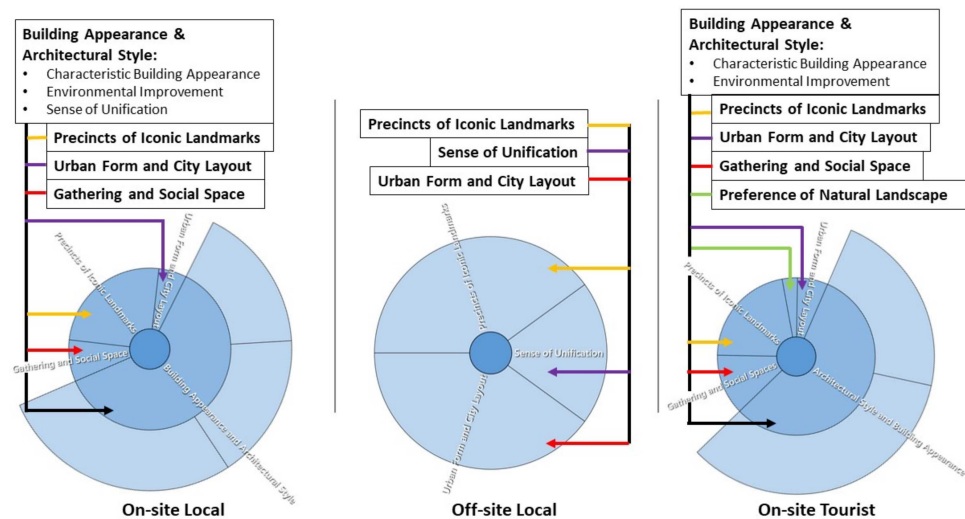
Building Appearance & Architectural Style:
• Characteristic Building Appearance
• Environmental Improvement
• Sense of Unification

Precincts of Iconic Landmarks
Urban Form and City Layout
Gathering and Social Space

Precincts of Iconic Landmarks
Urban Form and City Layout
Gathering and Social Space
Building Appearance and Architectural Style

On-site Local

Precincts of Iconic Landmarks
Sense of Unification
Urban Form and City Layout

Precincts of Iconic Landmarks
Sense of Unification
Urban Form and City Layout

Off-site Local

Building Appearance & Architectural Style:
• Characteristic Building Appearance
• Environmental Improvement

Precincts of Iconic Landmarks
Urban Form and City Layout
Gathering and Social Space
Preference of Natural Landscape

Precincts of Iconic Landmarks
Urban Form and City Layout
Gathering and Social Space
Architectural Style and Building Appearance

On-site Tourist